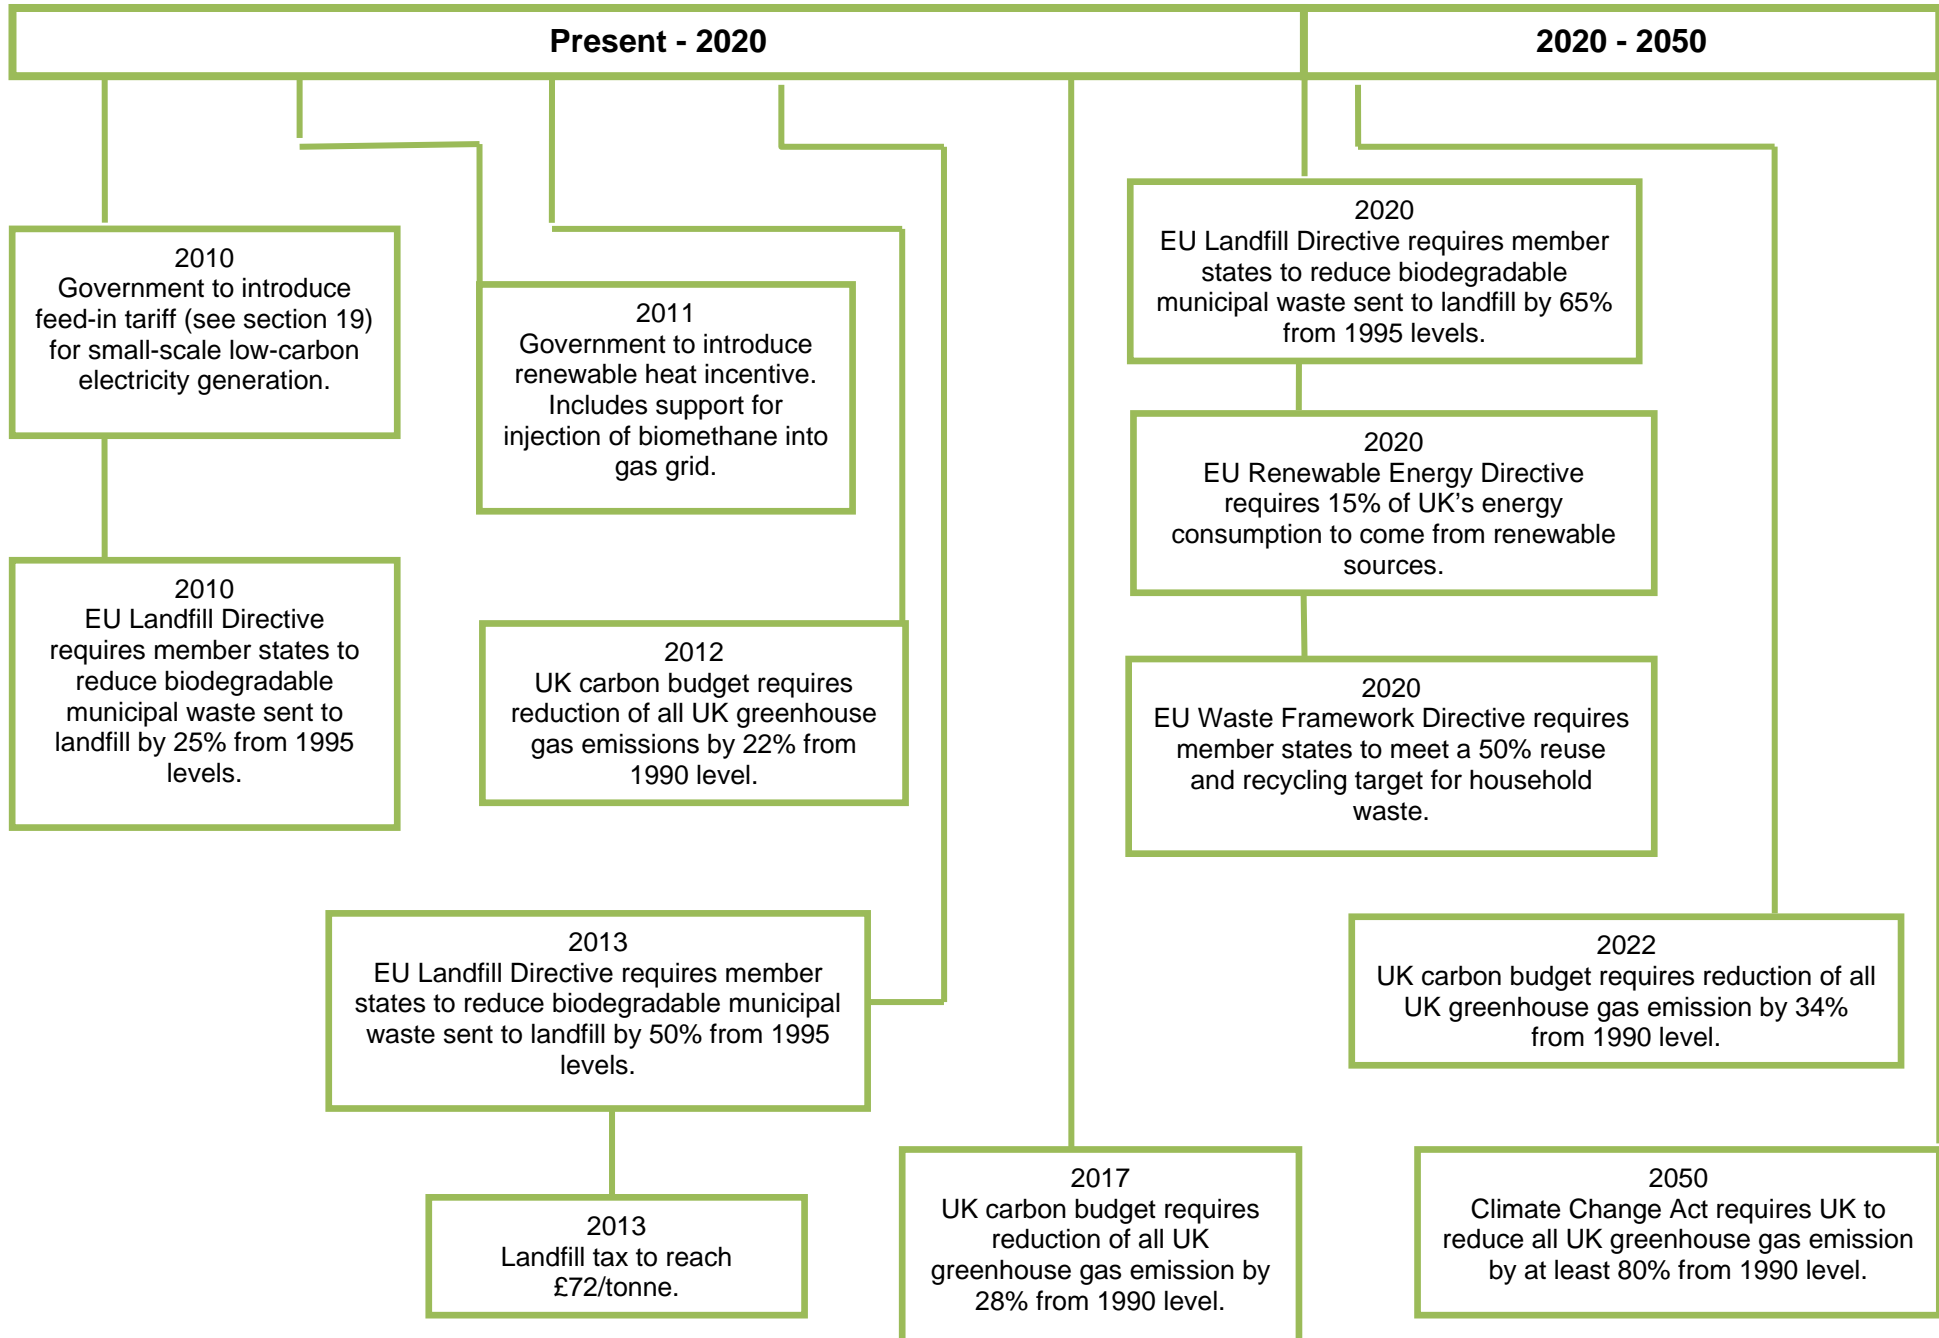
Present - 2020

2020 - 2050

2010
Government to introduce feed-in tariff (see section 19) for small-scale low-carbon electricity generation.

2010
EU Landfill Directive requires member states to reduce biodegradable municipal waste sent to landfill by 25% from 1995 levels.

2011
Government to introduce renewable heat incentive. Includes support for injection of biomethane into gas grid.

2012
UK carbon budget requires reduction of all UK greenhouse gas emissions by 22% from 1990 level.

2013
EU Landfill Directive requires member states to reduce biodegradable municipal waste sent to landfill by 50% from 1995 levels.

2013
Landfill tax to reach £72/tonne.

2017
UK carbon budget requires reduction of all UK greenhouse gas emission by 28% from 1990 level.

2020
EU Landfill Directive requires member states to reduce biodegradable municipal waste sent to landfill by 65% from 1995 levels.

2020
EU Renewable Energy Directive requires 15% of UK's energy consumption to come from renewable sources.

2020
EU Waste Framework Directive requires member states to meet a 50% reuse and recycling target for household waste.

2022
UK carbon budget requires reduction of all UK greenhouse gas emission by 34% from 1990 level.

2050
Climate Change Act requires UK to reduce all UK greenhouse gas emission by at least 80% from 1990 level.